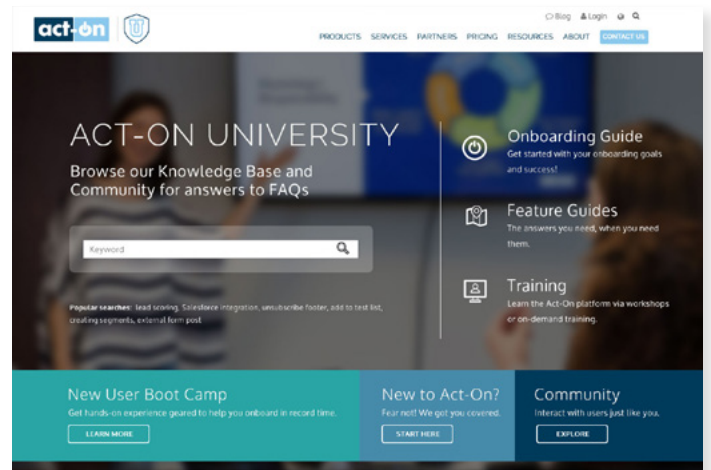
act-on

Blog Login

PRODUCTS SERVICES PARTNERS PRICING RESOURCES ABOUT CONTACT US

ACT-ON UNIVERSITY

Browse our Knowledge Base and Community for answers to FAQs

Keyword

Popular searches: lead scoring, Salesforce integration, unsubscribe footer, add to test list, creating segments, external form post

Onboarding Guide
Get started with your onboarding goals and success!

Feature Guides
The answers you need, when you need them.

Training
Learn the Act-On platform via workshops or on-demand training.

New User Boot Camp
Get hands-on experience geared to help you onboard in record time.
LEARN MORE

New to Act-On?
Fear not! We got you covered.
START HERE

Community
Interact with users just like you.
EXPLORE